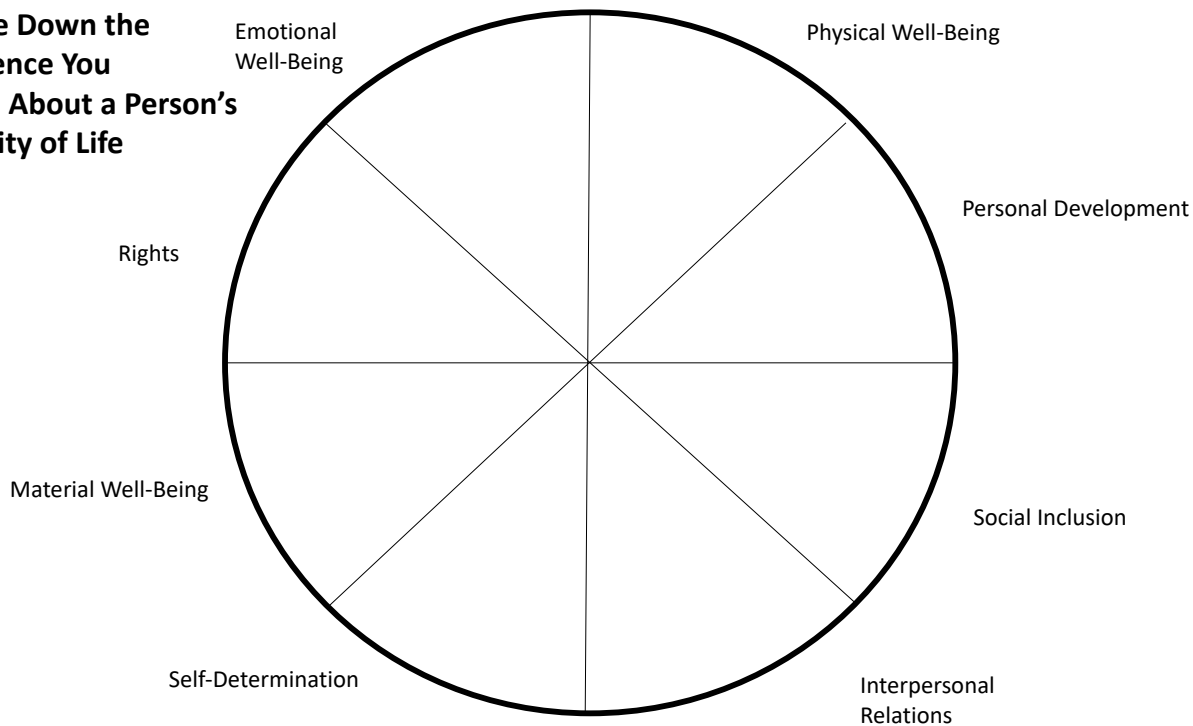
e Down the
ence You
About a Person's
ity of Life

Emotional Well-Being

Physical Well-Being

Personal Development

Rights

Material Well-Being

Social Inclusion

Self-Determination

Interpersonal Relations